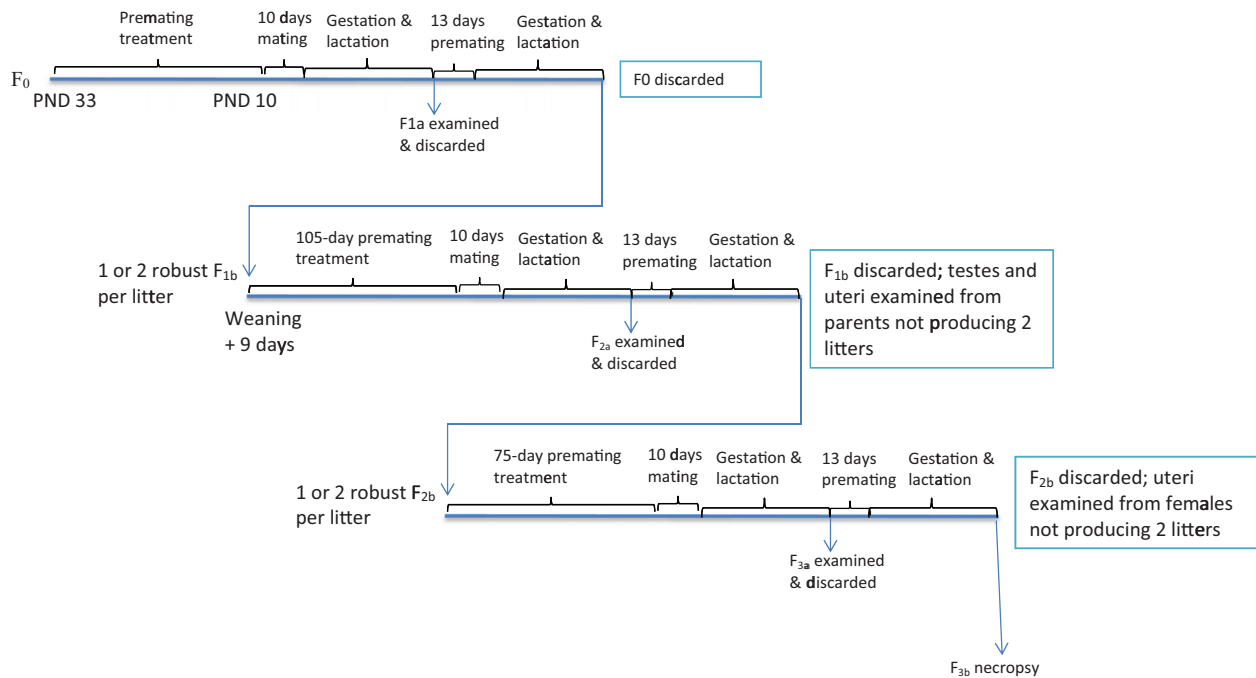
Premating treatment

10 days mating

Gestation & lactation

13 days premating

Gestation & lactation

$F_0$

PND 33

PND 10

F0 discarded

F1a examined & discarded

105-day premating treatment

10 days mating

Gestation & lactation

13 days premating

Gestation & lactation

1 or 2 robust $F_{1b}$ per litter

Weaning + 9 days

$F_{1b}$ discarded; testes and uteri examined from parents not producing 2 litters

$F_{2a}$ examined & discarded

75-day premating treatment

10 days mating

Gestation & lactation

13 days premating

Gestation & lactation

1 or 2 robust $F_{2b}$ per litter

$F_{2b}$ discarded; uteri examined from females not producing 2 litters

$F_{3a}$ examined & discarded

$F_{3b}$ necropsy